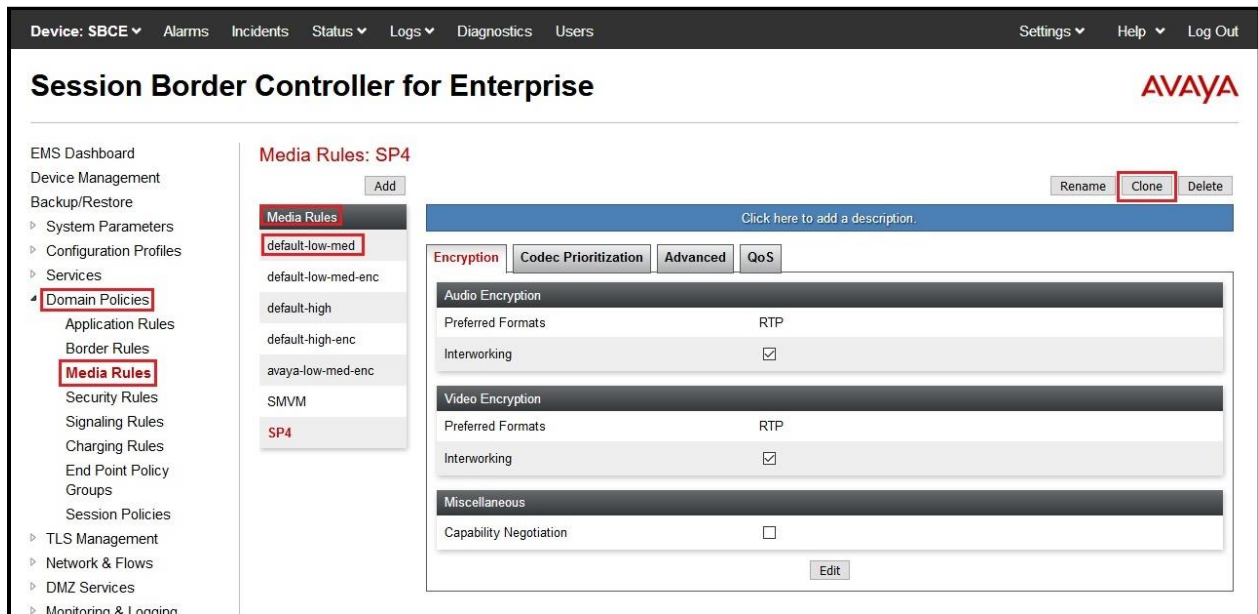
Device: SBCE ⌄ Alarms Incidents Status ⌄ Logs ⌄ Diagnostics Users Settings ⌄ Help ⌄ Log Out

Session Border Controller for Enterprise

AVAYA

EMS Dashboard
Device Management
Backup/Restore
▷ System Parameters
▷ Configuration Profiles
▷ Services
◢ Domain Policies
Application Rules
Border Rules
Media Rules
Security Rules
Signaling Rules
Charging Rules
End Point Policy Groups
Session Policies
▷ TLS Management
▷ Network & Flows
▷ DMZ Services
▷ Monitoring & Logging

Media Rules: SP4

Add

Rename Clone Delete

Media Rules
default-low-med
default-low-med-enc
default-high
default-high-enc
avaya-low-med-enc
SMVM
SP4

Click here to add a description.

Encryption | Codec Prioritization | Advanced | QoS

Audio Encryption

| Preferred Formats | RTP |
|---|---|
| Interworking | ☑ |

Video Encryption

| Preferred Formats | RTP |
|---|---|
| Interworking | ☑ |

Miscellaneous

| Capability Negotiation | ☐ |
|---|---|

Edit